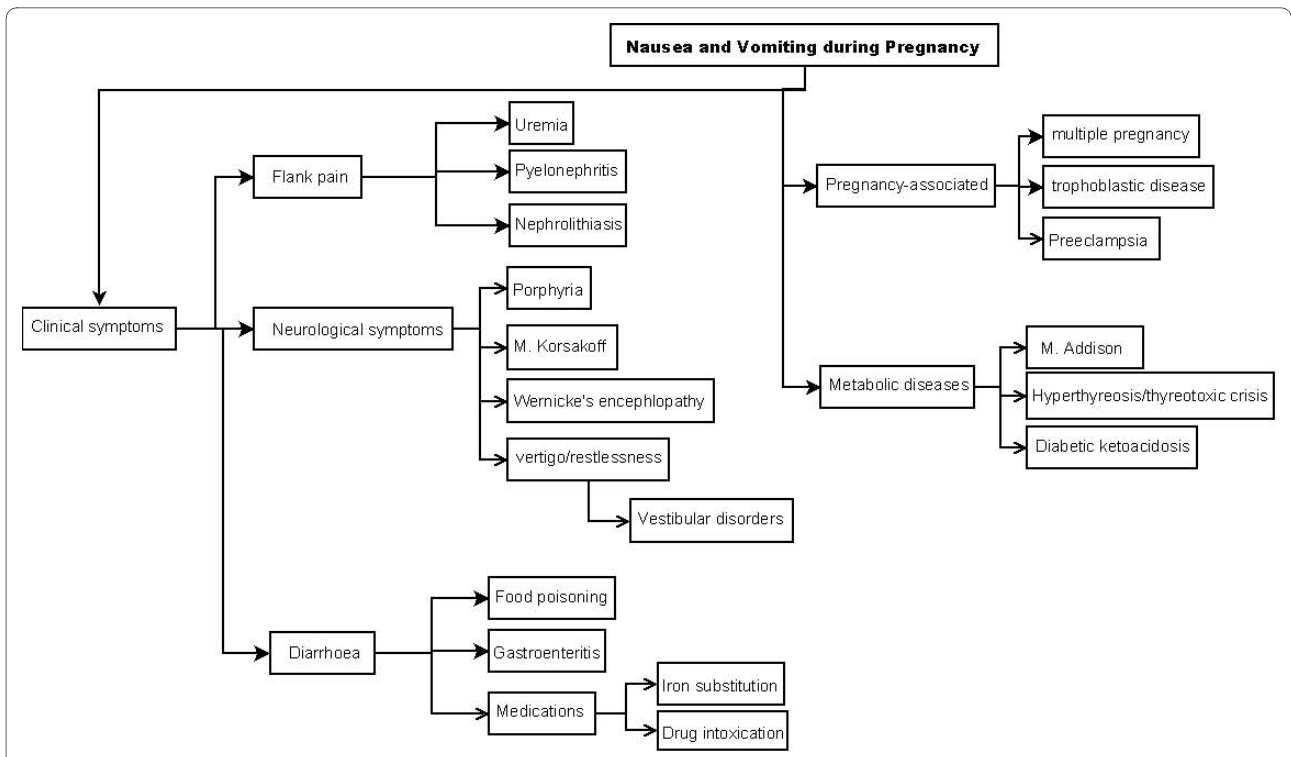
Nausea and Vomiting during Pregnancy

Clinical symptoms

Flank pain

Uremia

Pyelonephritis

Nephrolithiasis

Neurological symptoms

Porphyria

M. Korsakoff

Wernicke's encephlopathy

vertigo/restlessness

Vestibular disorders

Diarrhoea

Food poisoning

Gastroenteritis

Medications

Iron substitution

Drug intoxication

Pregnancy-associated

multiple pregnancy

trophoblastic disease

Preeclampsia

Metabolic diseases

M. Addison

Hyperthyreosis/thyreotoxic crisis

Diabetic ketoacidosis